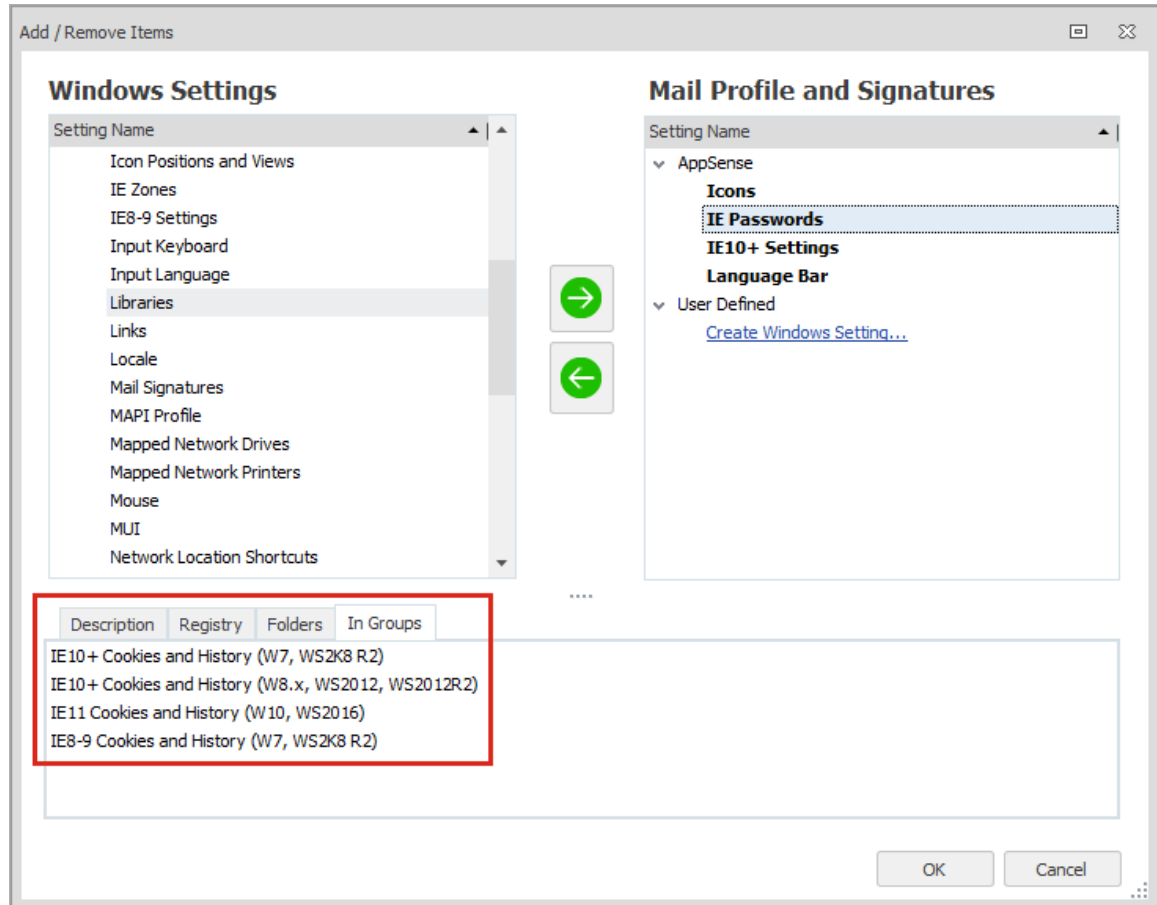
Add / Remove Items

Windows Settings

Setting Name

Icon Positions and Views
IE Zones
IE8-9 Settings
Input Keyboard
Input Language
Libraries
Links
Locale
Mail Signatures
MAPI Profile
Mapped Network Drives
Mapped Network Printers
Mouse
MUI
Network Location Shortcuts

Mail Profile and Signatures

Setting Name

AppSense
Icons
IE Passwords
IE10+ Settings
Language Bar
User Defined
Create Windows Setting...

Description | Registry | Folders | In Groups

IE10+ Cookies and History (W7, WS2K8 R2)
IE10+ Cookies and History (W8.x, WS2012, WS2012R2)
IE11 Cookies and History (W10, WS2016)
IE8-9 Cookies and History (W7, WS2K8 R2)

OK
Cancel